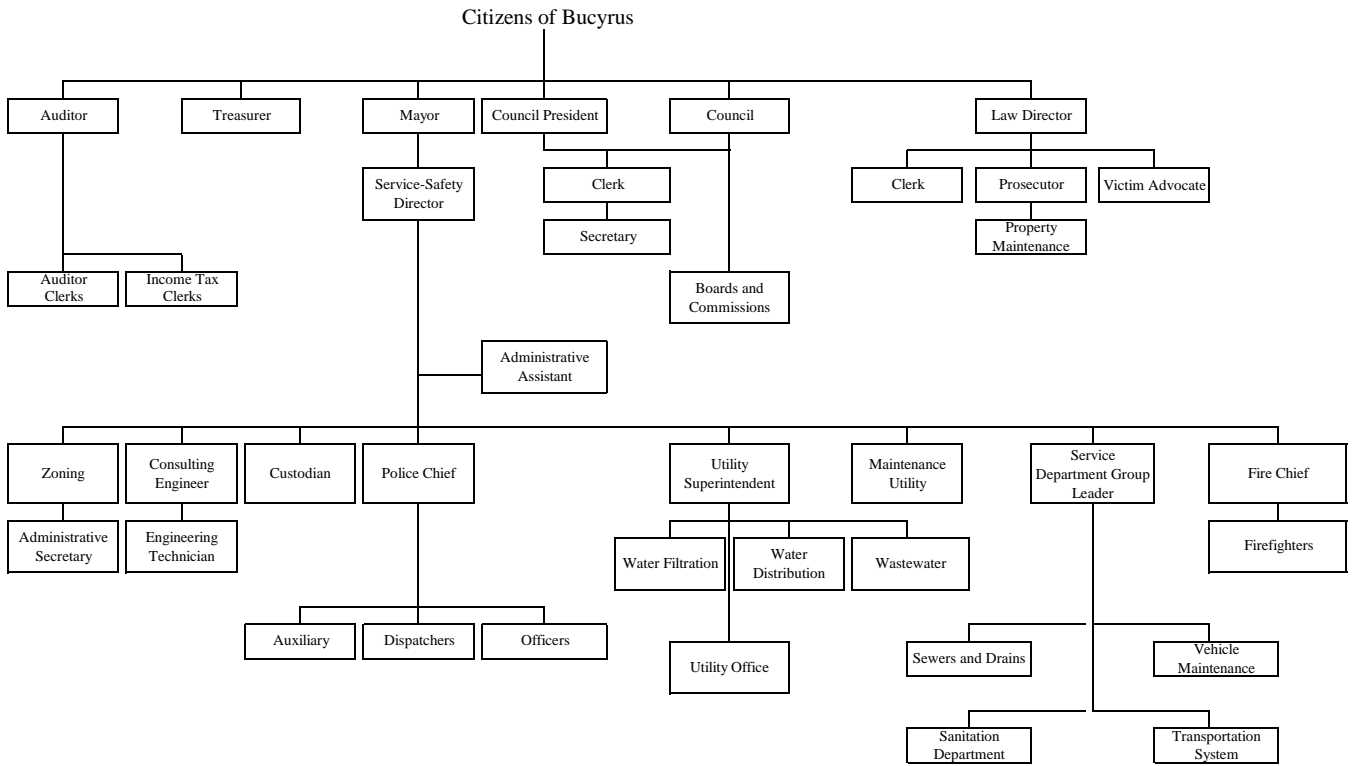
Citizens of Bucyrus

Auditor

Treasurer

Mayor

Council President

Council

Law Director

Service-Safety Director

Clerk

Secretary

Clerk

Prosecutor

Victim Advocate

Property Maintenance

Auditor Clerks

Income Tax Clerks

Boards and Commissions

Administrative Assistant

Zoning

Consulting Engineer

Custodian

Police Chief

Utility Superintendent

Maintenance Utility

Service Department Group Leader

Fire Chief

Administrative Secretary

Engineering Technician

Water Filtration

Water Distribution

Wastewater

Firefighters

Auxiliary

Dispatchers

Officers

Utility Office

Sewers and Drains

Vehicle Maintenance

Sanitation Department

Transportation System